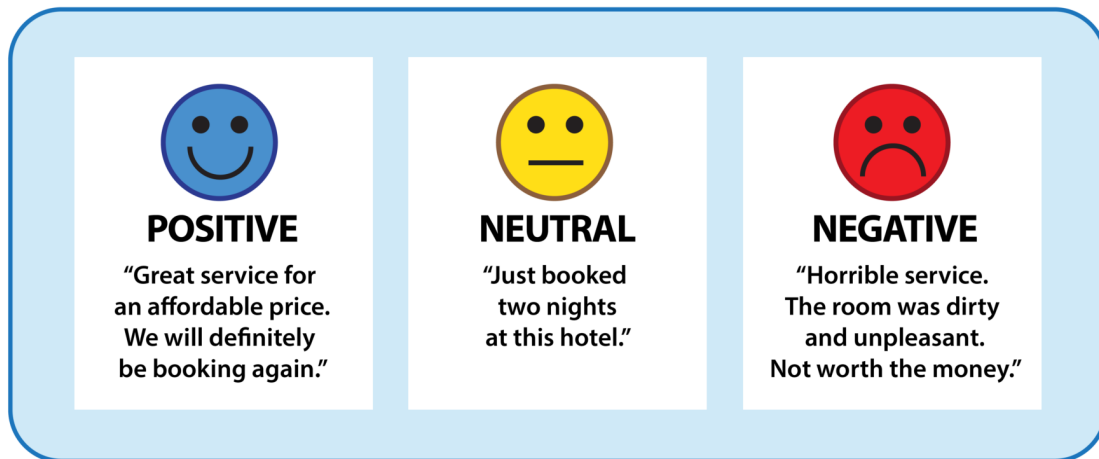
POSITIVE

“Great service for an affordable price. We will definitely be booking again.”

NEUTRAL

“Just booked two nights at this hotel.”

NEGATIVE

“Horrible service. The room was dirty and unpleasant. Not worth the money.”